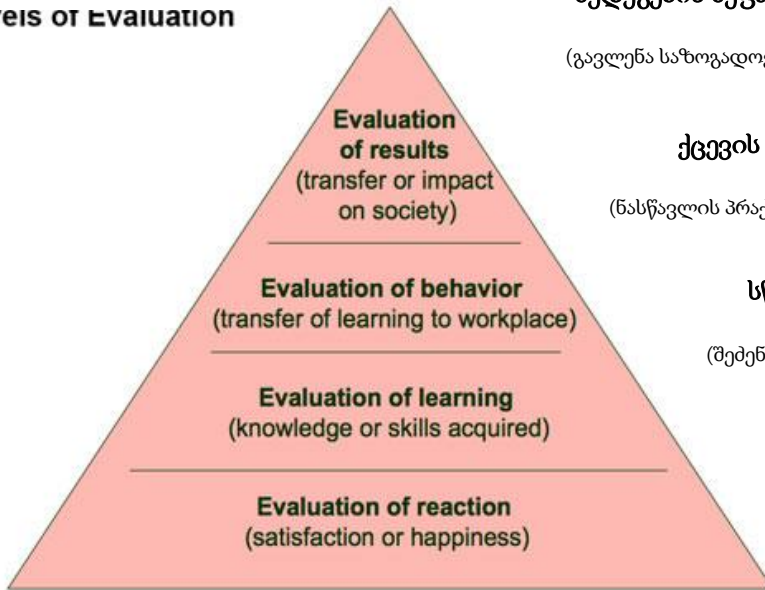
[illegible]vels of Evaluation

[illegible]

(გავლენა საზოგადო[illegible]

ქცევის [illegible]

(ნასწავლის პრა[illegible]

ს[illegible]

(შეძენ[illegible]

Evaluation of results
(transfer or impact on society)

Evaluation of behavior
(transfer of learning to workplace)

Evaluation of learning
(knowledge or skills acquired)

Evaluation of reaction
(satisfaction or happiness)